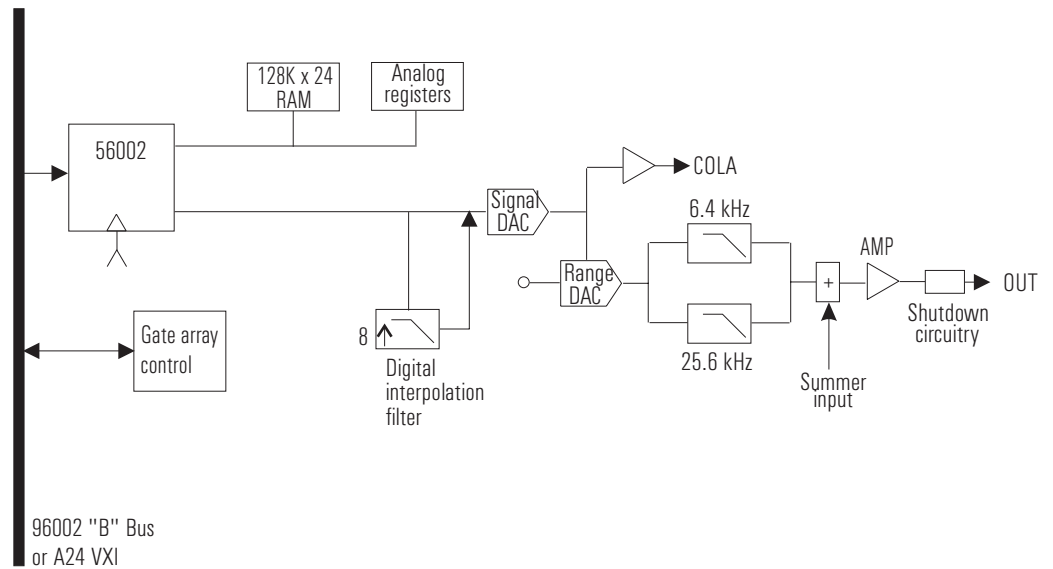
128K x 24 RAM

Analog registers

56002

COLA

Signal DAC

6.4 kHz

Range DAC

AMP

OUT

+

Shutdown circuitry

Gate array control

8

Digital interpolation filter

25.6 kHz

Summer input

96002 "B" Bus or A24 VXI